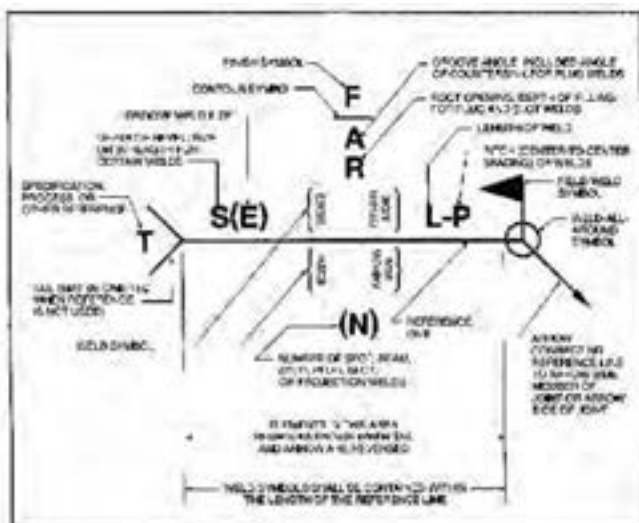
FINISH SYMBOL

CONTOUR SYMBOL

F

A

R

GROOVE ANGLE; INCLUDED ANGLE OF COUNTERSINK FOR PLUG WELDS

ROOT OPENING; DEPTH OF FILLING FOR PLUG AND SLOT WELDS

GROOVE WELD SIZE

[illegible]

LENGTH OF WELD

PITCH (CENTER-TO-CENTER SPACING) OF WELDS

SPECIFICATION, PROCESS, OR OTHER REFERENCE

T

S(E)

L-P

FIELD WELD SYMBOL

WELD-ALL-AROUND SYMBOL

(BOTH SIDES)

(OTHER SIDE)

(ARROW SIDE)

TAIL (MAY BE OMITTED WHEN REFERENCE IS NOT USED)

(N)

REFERENCE LINE

WELD SYMBOL

NUMBER OF SPOT, SEAM, STUD, PLUG, SLOT, OR PROJECTION WELDS

ARROW CONNECTING REFERENCE LINE TO ARROW SIDE MEMBER OF JOINT OR ARROW SIDE OF JOINT

ELEMENTS IN THIS AREA REMAIN AS SHOWN WHEN TAIL AND ARROW ARE REVERSED

WELD SYMBOLS SHALL BE CONTAINED WITHIN THE LENGTH OF THE REFERENCE LINE